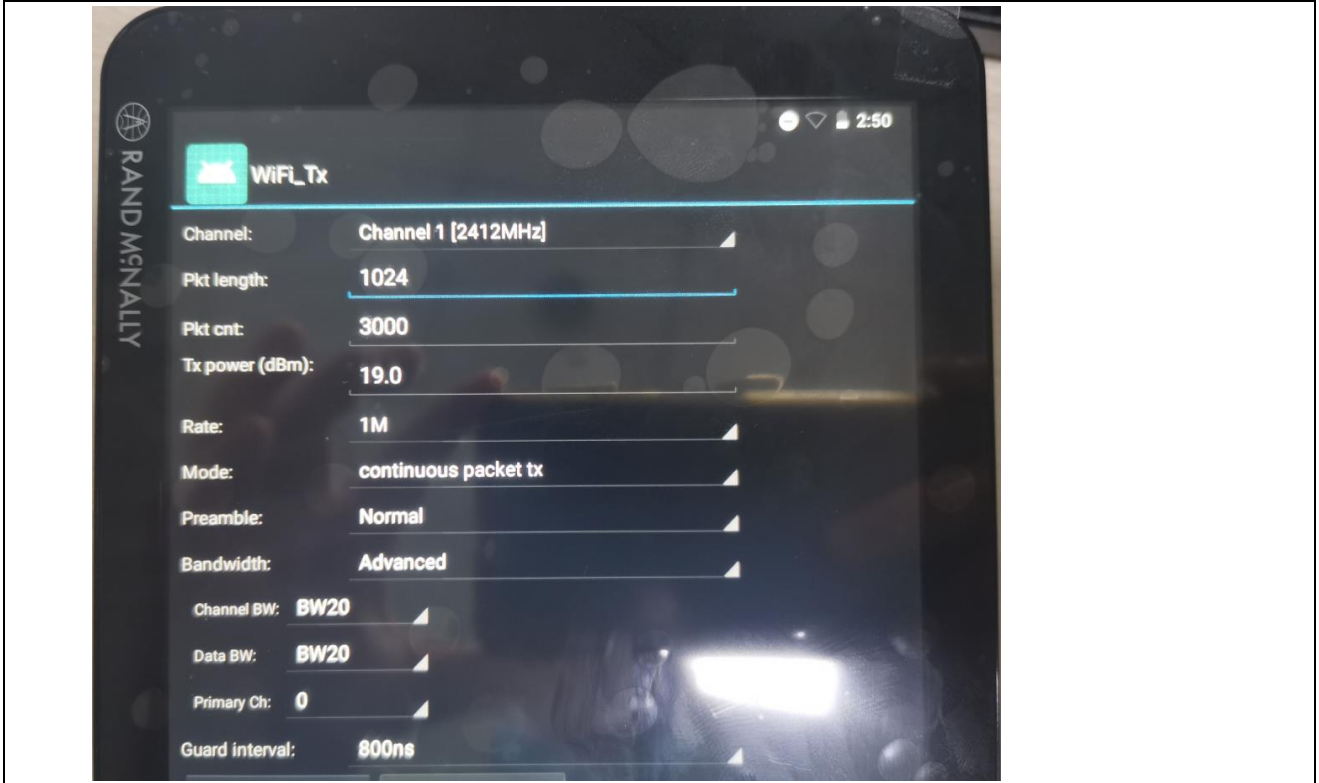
RAND McNALLY

2:50

WiFi_Tx

Channel: Channel 1 [2412MHz]

Pkt length: 1024

Pkt cnt: 3000

Tx power (dBm): 19.0

Rate: 1M

Mode: continuous packet tx

Preamble: Normal

Bandwidth: Advanced

Channel BW: BW20

Data BW: BW20

Primary Ch: 0

Guard interval: 800ns